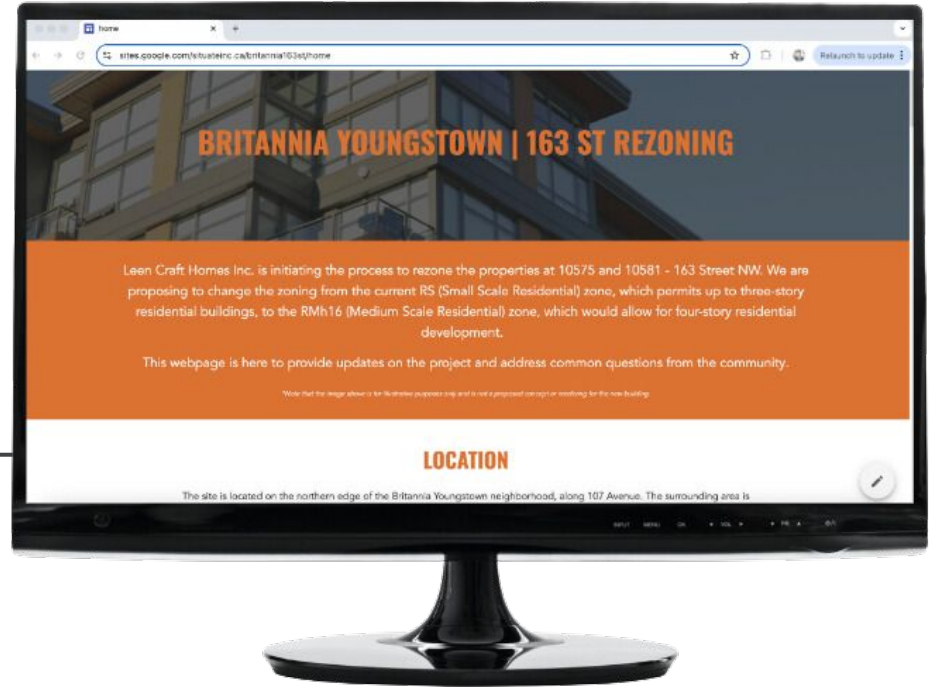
Home

sites.google.com/situateinc.ca/britannia163st/home

Relaunch to update

BRITANNIA YOUNGSTOWN | 163 ST REZONING

Leen Craft Homes Inc. is initiating the process to rezone the properties at 10575 and 10581 - 163 Street NW. We are proposing to change the zoning from the current RS (Small Scale Residential) zone, which permits up to three-story residential buildings, to the RMh16 (Medium Scale Residential) zone, which would allow for four-story residential development.

This webpage is here to provide updates on the project and address common questions from the community.

*Note that the image above is for illustrative purposes only and is not a proposed concept or rendering for the new building.

LOCATION

The site is located on the northern edge of the Britannia Youngstown neighborhood, along 107 Avenue. The surrounding area is

INPUT MENU OK VOL